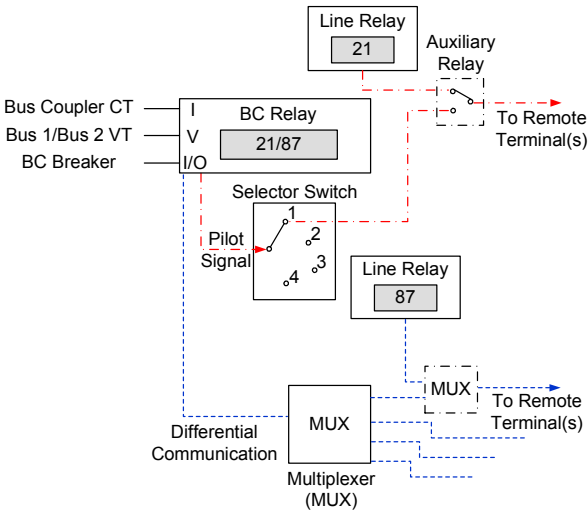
Line Relay

21

Auxiliary Relay

To Remote Terminal(s)

Bus Coupler CT

Bus 1/Bus 2 VT

BC Breaker

I

V

I/O

BC Relay

21/87

Selector Switch

1

2

3

4

Pilot Signal

Line Relay

87

MUX

To Remote Terminal(s)

MUX

Differential Communication

Multiplexer (MUX)